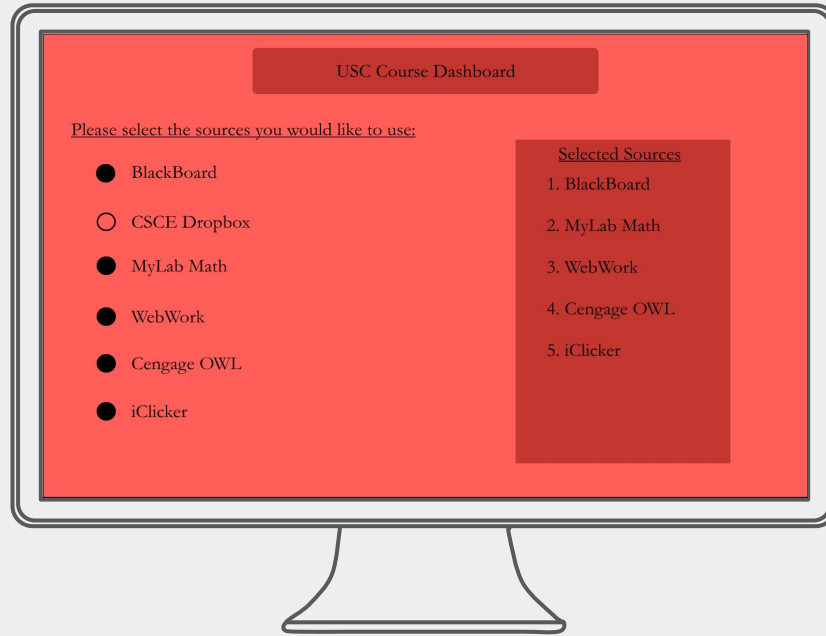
USC Course Dashboard

Please select the sources you would like to use:

BlackBoard

CSCE Dropbox

MyLab Math

WebWork

Cengage OWL

iClicker

Selected Sources

1. BlackBoard

2. MyLab Math

3. WebWork

4. Cengage OWL

5. iClicker